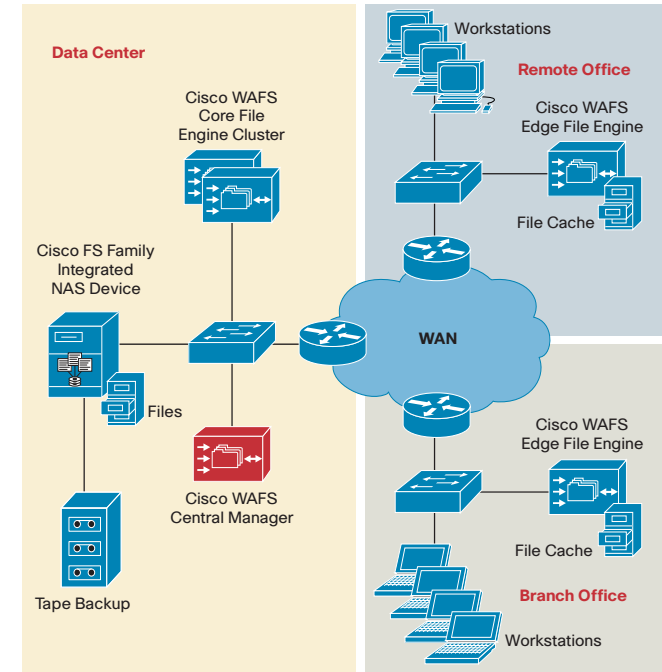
Data Center

Cisco WAFS Core File Engine Cluster

Cisco FS Family Integrated NAS Device

Files

Cisco WAFS Central Manager

Tape Backup

Workstations

Remote Office

Cisco WAFS Edge File Engine

File Cache

WAN

Cisco WAFS Edge File Engine

File Cache

Branch Office

Workstations